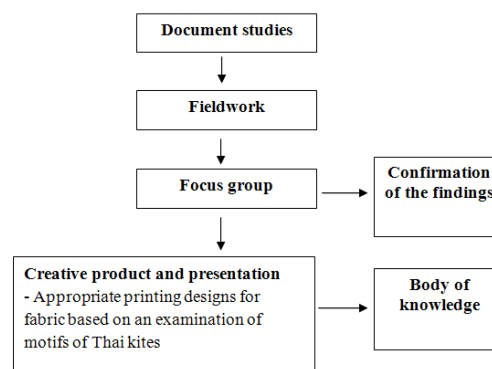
Document studies

Fieldwork

Focus group

Confirmation of the findings

Creative product and presentation
- Appropriate printing designs for fabric based on an examination of motifs of Thai kites

Body of knowledge